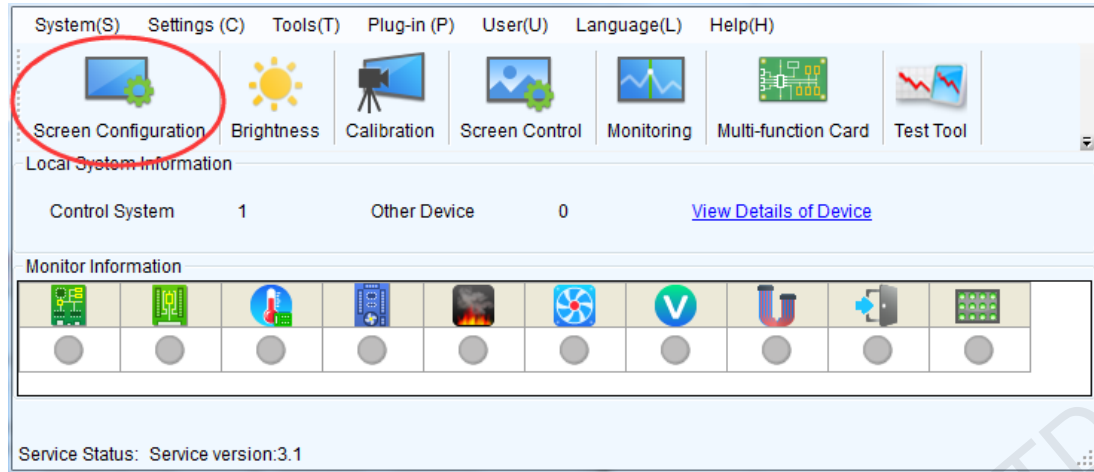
System(S) Settings (C) Tools(T) Plug-in (P) User(U) Language(L) Help(H)

Screen Configuration Brightness Calibration Screen Control Monitoring Multi-function Card Test Tool

Local System Information

Control System 1 Other Device 0 View Details of Device

Monitor Information

Service Status: Service version:3.1